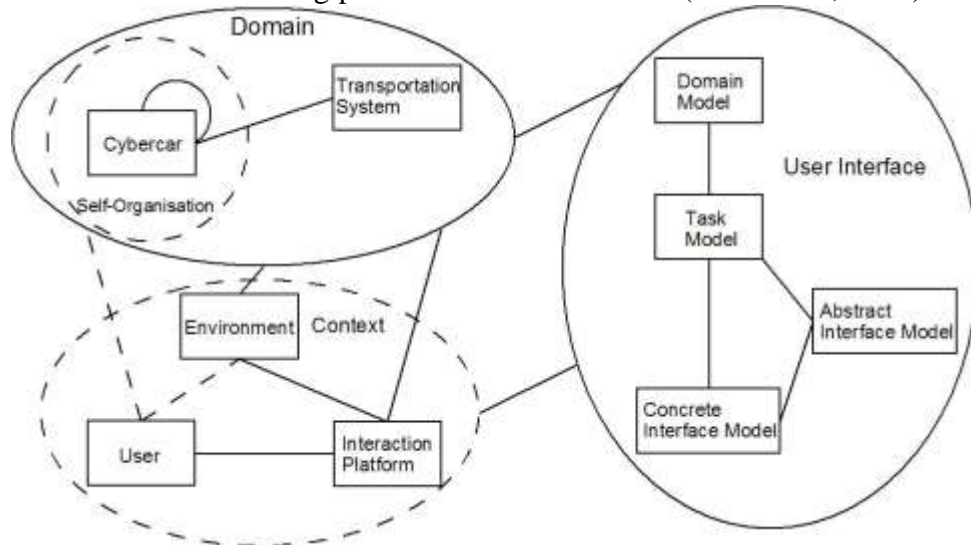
Domain

Cybercar

Transportation System

Self-Organisation

Environment

Context

User

Interaction Platform

User Interface

Domain Model

Task Model

Abstract Interface Model

Concrete Interface Model